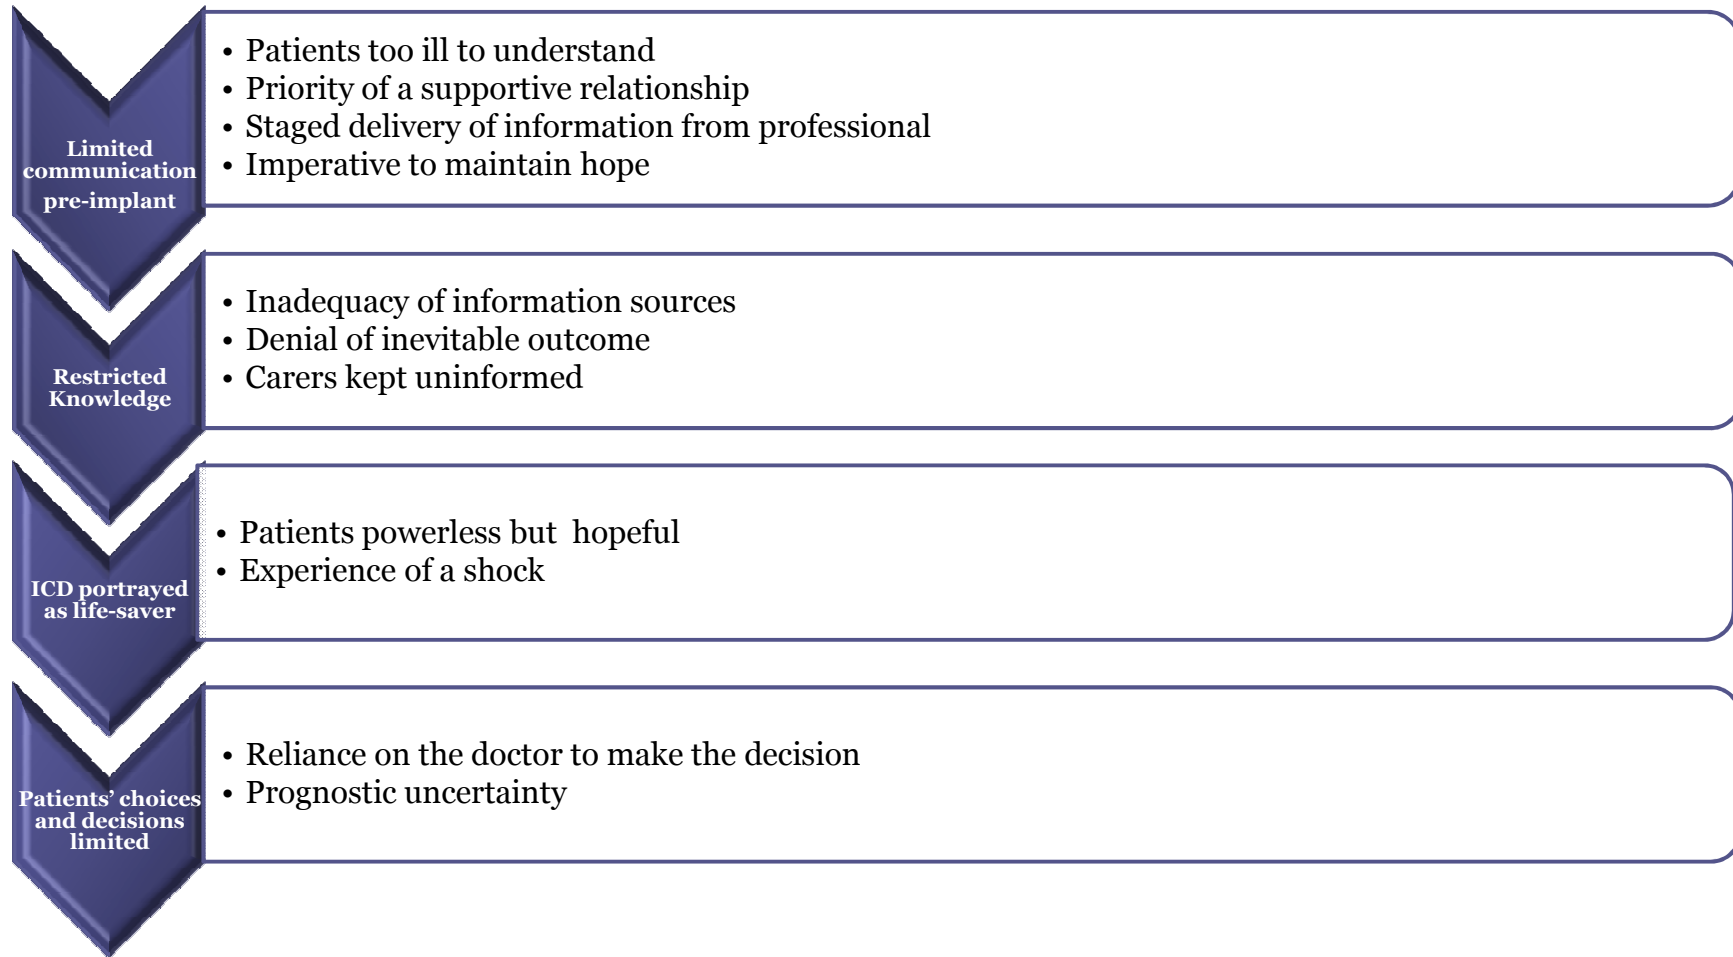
Limited communication pre-implant

• Patients too ill to understand
• Priority of a supportive relationship
• Staged delivery of information from professional
• Imperative to maintain hope

Restricted Knowledge

• Inadequacy of information sources
• Denial of inevitable outcome
• Carers kept uninformed

ICD portrayed as life-saver

• Patients powerless but hopeful
• Experience of a shock

Patients' choices and decisions limited

• Reliance on the doctor to make the decision
• Prognostic uncertainty